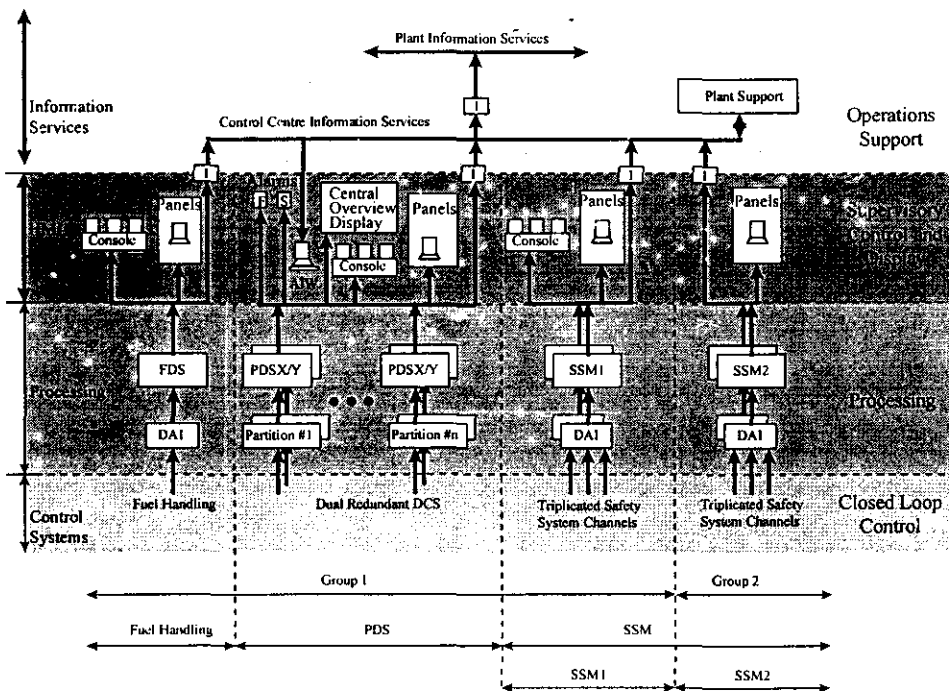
Plant Information Services

Information Services

I

Plant Support

Control Centre Information Services

Operations Support

I

F S

Central Overview Display

I

I

I

Console

Panels

Panels

Console

Panels

Panels

Supervisory Control and Display

Aiw

Console

FDS

PDSX/Y

PDSX/Y

SSM1

SSM2

Processing

Processing

DAI

Partition #1

Partition #n

DAI

DAI

Fuel Handling

Dual Redundant DCS

Triplicated Safety System Channels

Triplicated Safety System Channels

Control Systems

Closed Loop Control

Group 1

Group 2

Fuel Handling

PDS

SSM

SSM1

SSM2